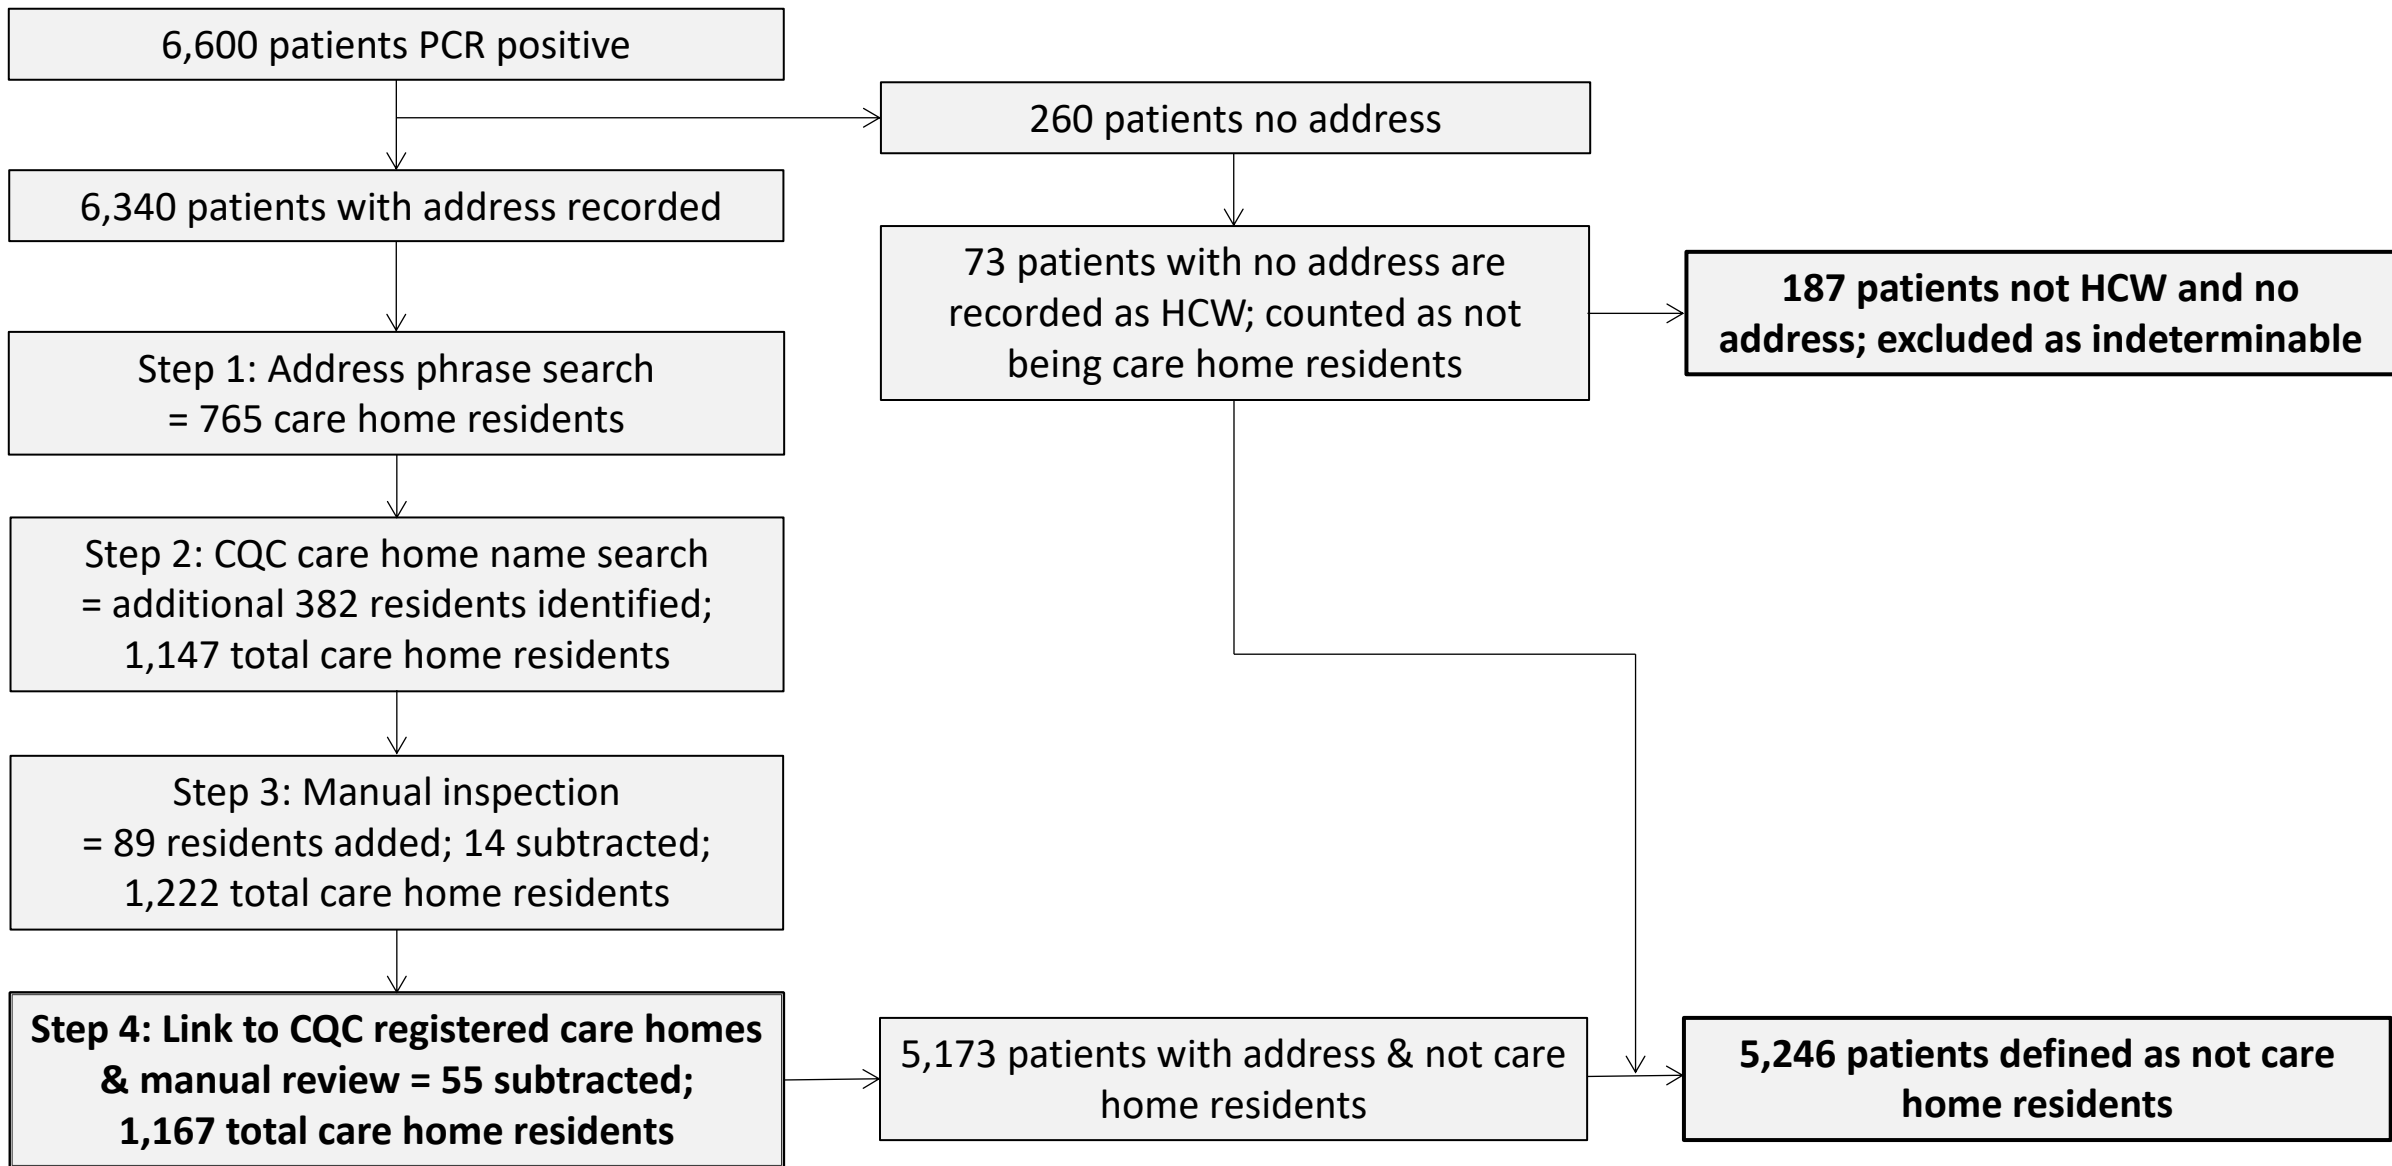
6,600 patients PCR positive

260 patients no address

6,340 patients with address recorded

73 patients with no address are recorded as HCW; counted as not being care home residents

187 patients not HCW and no address; excluded as indeterminable

Step 1: Address phrase search = 765 care home residents

Step 2: CQC care home name search = additional 382 residents identified; 1,147 total care home residents

Step 3: Manual inspection = 89 residents added; 14 subtracted; 1,222 total care home residents

Step 4: Link to CQC registered care homes & manual review = 55 subtracted; 1,167 total care home residents

5,173 patients with address & not care home residents

5,246 patients defined as not care home residents